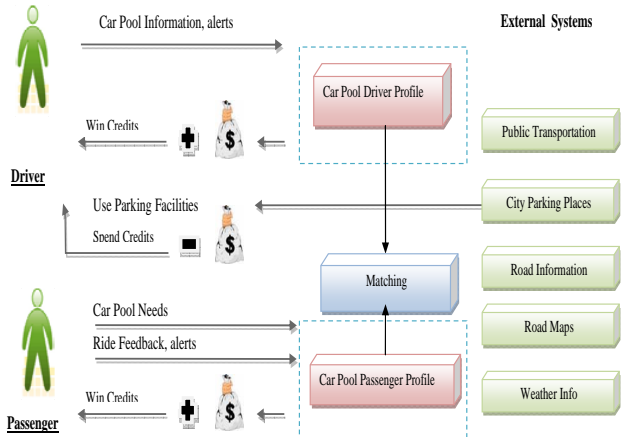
Car Pool Information, alerts

External Systems

Car Pool Driver Profile

Win Credits

Public Transportation

Driver

Use Parking Facilities

City Parking Places

Spend Credits

Road Information

Matching

Car Pool Needs

Road Maps

Ride Feedback, alerts

Car Pool Passenger Profile

Weather Info

Win Credits

Passenger